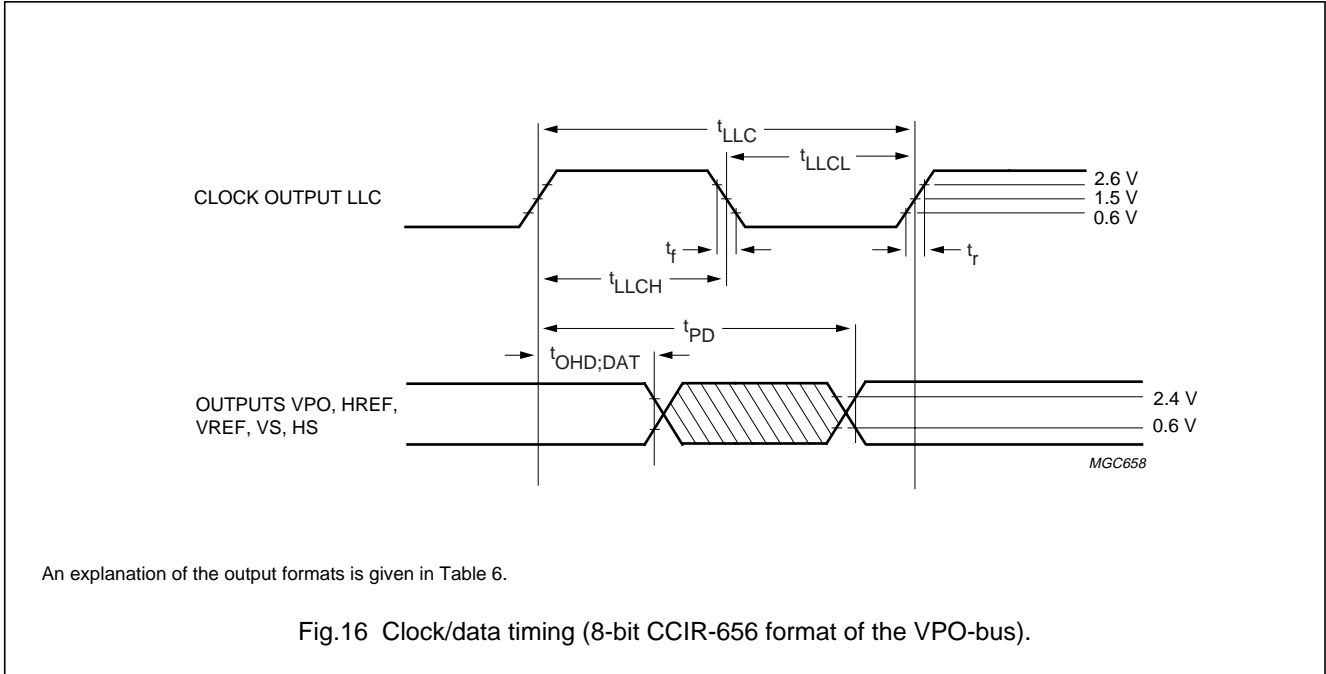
$t_{LLC}$

$t_{LLCL}$

CLOCK OUTPUT LLC

2.6 V
1.5 V
0.6 V

$t_f$

$t_r$

$t_{LLCH}$

$t_{PD}$

$t_{OHD;DAT}$

OUTPUTS VPO, HREF, VREF, VS, HS

2.4 V
0.6 V

MGC658

An explanation of the output formats is given in Table 6.

Fig.16 Clock/data timing (8-bit CCIR-656 format of the VPO-bus).